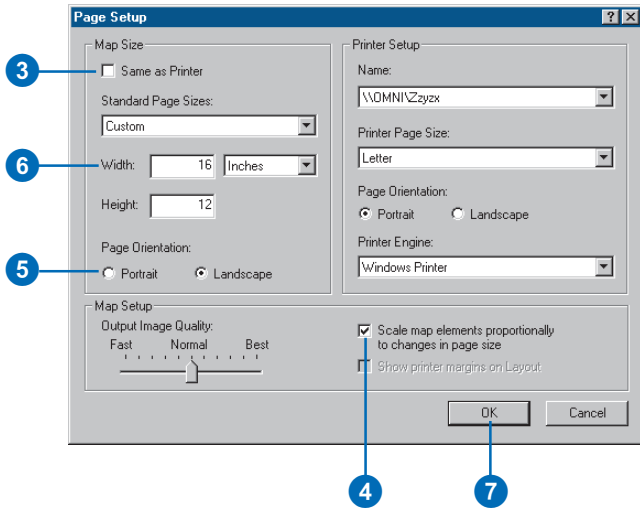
Page Setup

?

Map Size

3

Same as Printer

Standard Page Sizes:

Custom

6

Width: 16 Inches

Height: 12

Page Orientation:

5

Portrait

Landscape

Printer Setup

Name:

\\OMNI\Zzyzx

Printer Page Size:

Letter

Page Orientation:

Portrait

Landscape

Printer Engine:

Windows Printer

Map Setup

Output Image Quality:

Fast Normal Best

Scale map elements proportionally to changes in page size

Show printer margins on Layout

OK

Cancel

4

7